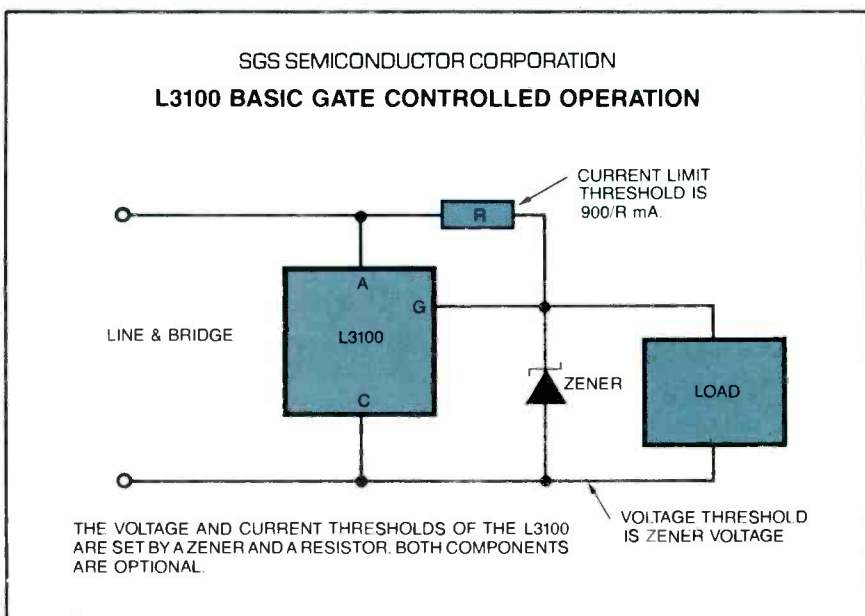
SGS SEMICONDUCTOR CORPORATION

L3100 BASIC GATE CONTROLLED OPERATION

CURRENT LIMIT THRESHOLD IS 900/R mA.

R

A

G

L3100

C

LINE & BRIDGE

ZENER

LOAD

THE VOLTAGE AND CURRENT THRESHOLDS OF THE L3100 ARE SET BY A ZENER AND A RESISTOR. BOTH COMPONENTS ARE OPTIONAL.

VOLTAGE THRESHOLD IS ZENER VOLTAGE